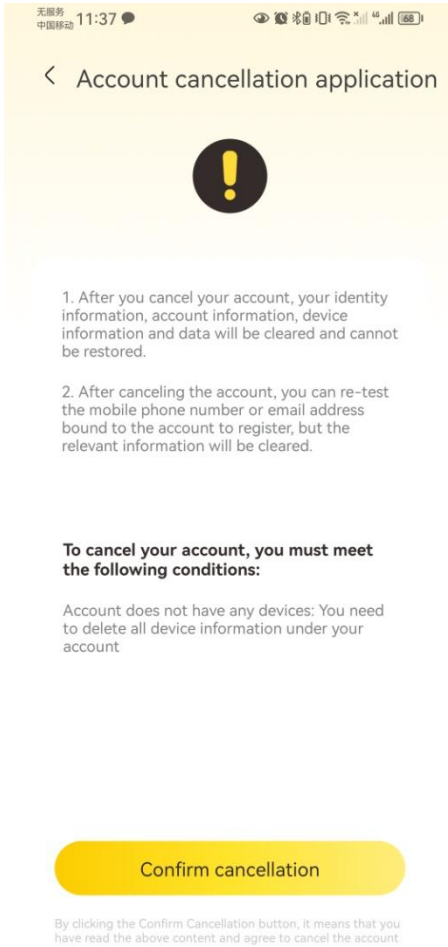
无服务
中国移动 11:37

68

Account cancellation application

1. After you cancel your account, your identity information, account information, device information and data will be cleared and cannot be restored.

2. After canceling the account, you can re-test the mobile phone number or email address bound to the account to register, but the relevant information will be cleared.

To cancel your account, you must meet the following conditions:

Account does not have any devices: You need to delete all device information under your account

Confirm cancellation

By clicking the Confirm Cancellation button, it means that you have read the above content and agree to cancel the account